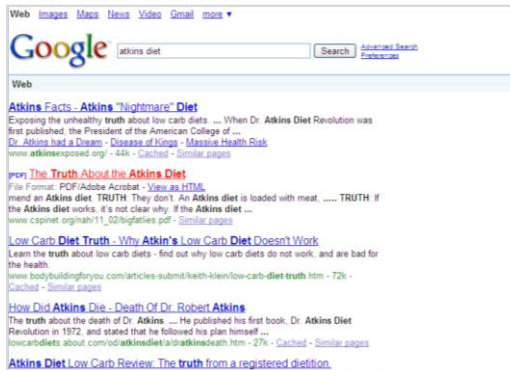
Web Images Maps News Video Gmail more ▾

Google atkins diet Search Advanced Search Preferences

Web

Atkins Facts - Atkins "Nightmare" Diet
Exposing the unhealthy truth about low carb diets. ... When Dr. Atkins Diet Revolution was first published, the President of the American College of ...
Dr. Atkins had a Dream - Disease of Kings - Massive Health Risk
www.atkinsexposed.org/ - 44k - Cached - Similar pages

[PDF] The Truth About the Atkins Diet
File Format: PDF/Adobe Acrobat - View as HTML
mend an Atkins diet. TRUTH: They don't. An Atkins diet is loaded with meat, ...... TRUTH: If the Atkins diet works, it's not clear why. If the Atkins diet ...
www.cspinet.org/nah/11_02/bigfatlies.pdf - Similar pages

Low Carb Diet Truth - Why Atkin's Low Carb Diet Doesn't Work
Learn the truth about low carb diets - find out why low carb diets do not work, and are bad for the health.
www.bodybuildingforyou.com/articles-submit/keith-klein/low-carb-diet-truth.htm - 72k - Cached - Similar pages

How Did Atkins Die - Death Of Dr. Robert Atkins
The truth about the death of Dr. Atkins. ... He published his first book, Dr. Atkins Diet Revolution in 1972, and stated that he followed his plan himself ...
lowcarbdiets.about.com/od/atkinsdiet/a/drat kinsdeath.htm - 27k - Cached - Similar pages

Atkins Diet Low Carb Review: The truth from a registered dietitian.